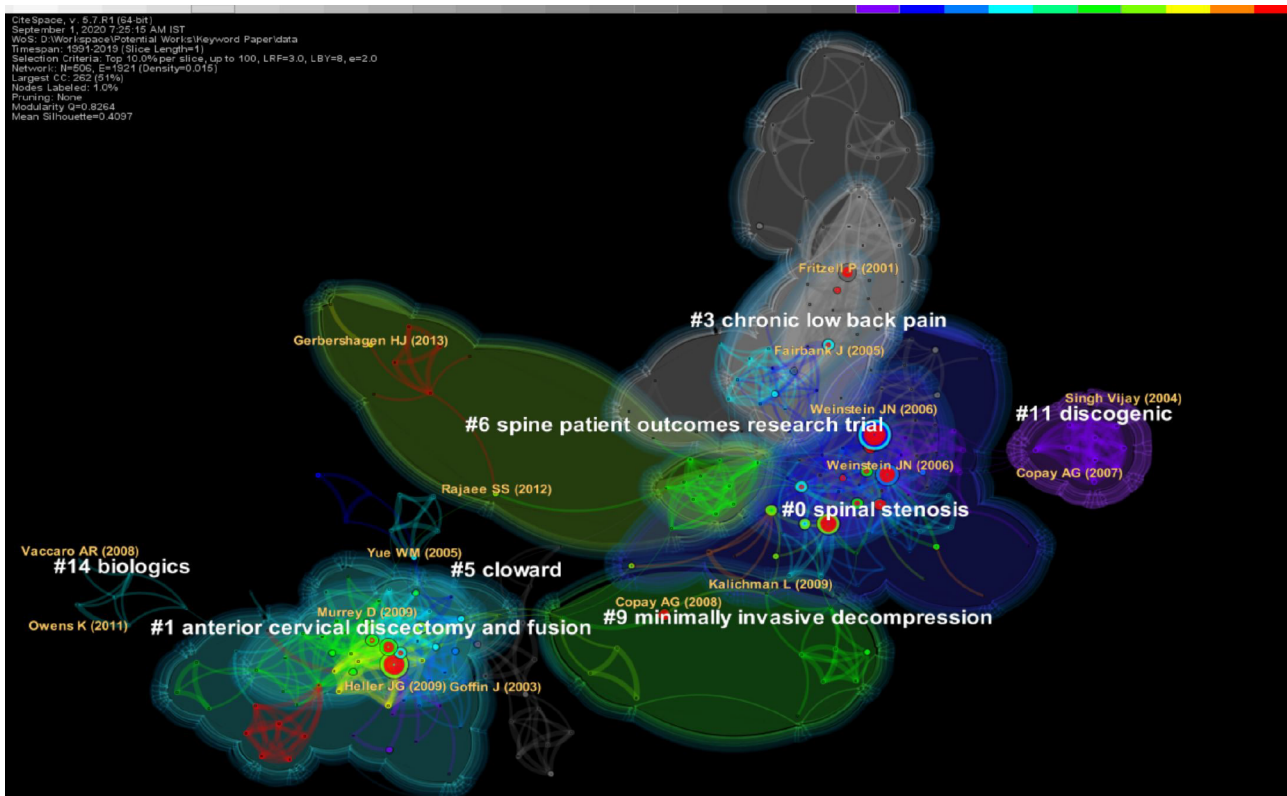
CiteSpace, v. 5.7.R1 (64-bit)
September 1, 2020 7:25:15 AM IST
WoS: D:\Workspace\Potential Works\Keyword Paper\data
Timespan: 1991-2019 (Slice Length=1)
Selection Criteria: Top 10.0% per slice, up to 100, LRF=3.0, LBY=8, e=2.0
Network: N=506, E=1921 (Density=0.015)
Largest CC: 262 (51%)
Nodes Labeled: 1.0%
Pruning: None
Modularity Q=0.8264
Mean Silhouette=0.4097

Fritzell P (2001)
#3 chronic low back pain
Gerbershagen HJ (2013)
Fairbank J (2005)
Singh Vijay (2004)
Weinstein JN (2006)
#11 discogenic
#6 spine patient outcomes research trial
Weinstein JN (2006)
Copay AG (2007)
Rajaee SS (2012)
#0 spinal stenosis
Vaccaro AR (2008)
Yue WM (2005)
#14 biologics
#5 cloward
Kalichman L (2009)
Copay AG (2008)
Murrey D (2009)
#9 minimally invasive decompression
Owens K (2011)
#1 anterior cervical discectomy and fusion
Heller JG (2009)
Goffin J (2003)